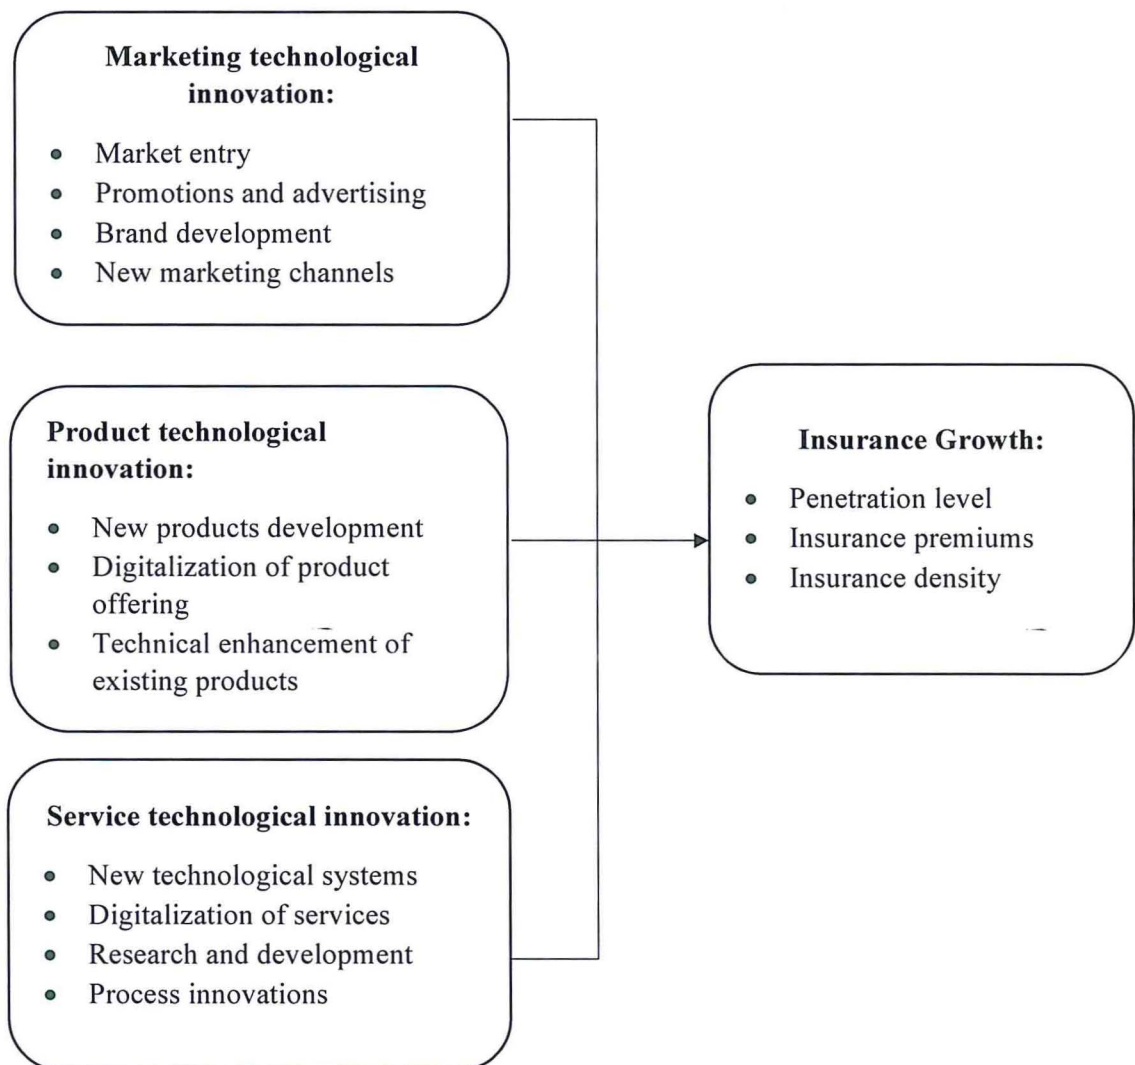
**Marketing technological innovation:**

- Market entry
- Promotions and advertising
- Brand development
- New marketing channels

**Product technological innovation:**

- New products development
- Digitalization of product offering
- Technical enhancement of existing products

**Service technological innovation:**

- New technological systems
- Digitalization of services
- Research and development
- Process innovations

**Insurance Growth:**

- Penetration level
- Insurance premiums
- Insurance density